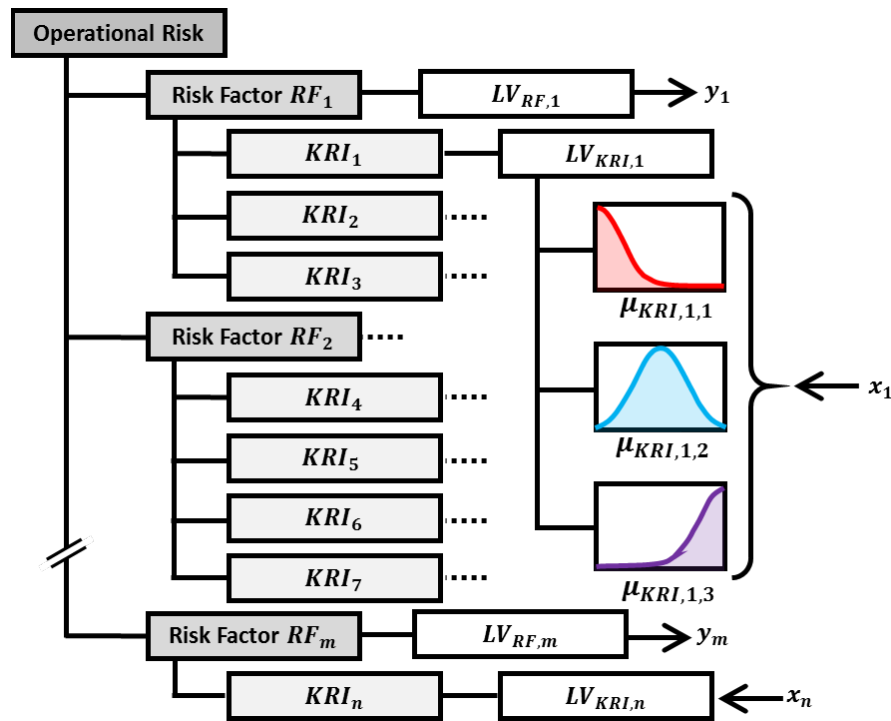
Operational Risk

Risk Factor $RF_1$

$LV_{RF,1}$

$y_1$

$KRI_1$

$LV_{KRI,1}$

$KRI_2$

$KRI_3$

$\mu_{KRI,1,1}$

Risk Factor $RF_2$

$KRI_4$

$\mu_{KRI,1,2}$

$x_1$

$KRI_5$

$KRI_6$

$KRI_7$

$\mu_{KRI,1,3}$

Risk Factor $RF_m$

$LV_{RF,m}$

$y_m$

$KRI_n$

$LV_{KRI,n}$

$x_n$